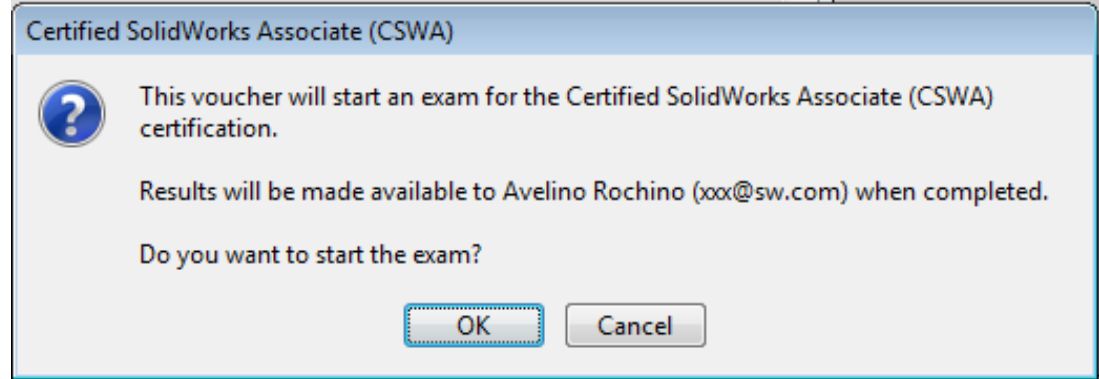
Certified SolidWorks Associate (CSWA)

This voucher will start an exam for the Certified SolidWorks Associate (CSWA) certification.

Results will be made available to Avelino Rochino (xxx@sw.com) when completed.

Do you want to start the exam?

OK

Cancel